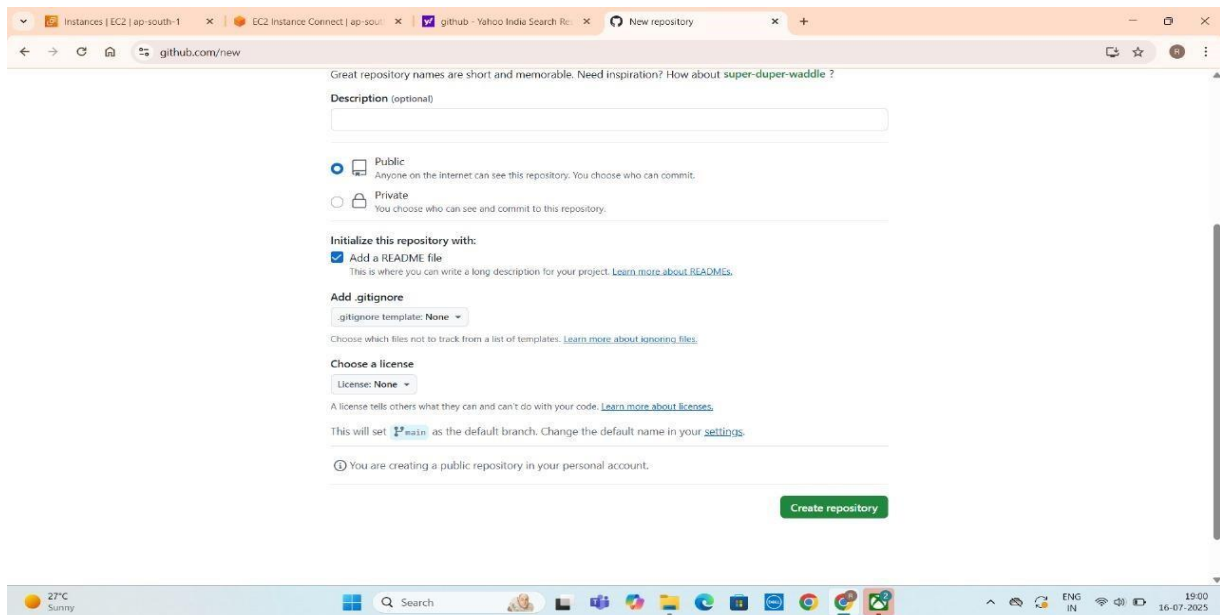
Instances | EC2 | ap-south-1 × EC2 Instance Connect | ap-south × github - Yahoo India Search Re × New repository × +

github.com/new

Great repository names are short and memorable. Need inspiration? How about super-duper-waddle ?

Description (optional)

Public
Anyone on the internet can see this repository. You choose who can commit.

Private
You choose who can see and commit to this repository.

Initialize this repository with:

Add a README file
This is where you can write a long description for your project. Learn more about READMEs.

Add .gitignore

.gitignore template: None

Choose which files not to track from a list of templates. Learn more about ignoring files.

Choose a license

License: None

A license tells others what they can and can't do with your code. Learn more about licenses.

This will set main as the default branch. Change the default name in your settings.

You are creating a public repository in your personal account.

Create repository

27°C
Sunny

Search

ENG
IN

19:00
16-07-2025